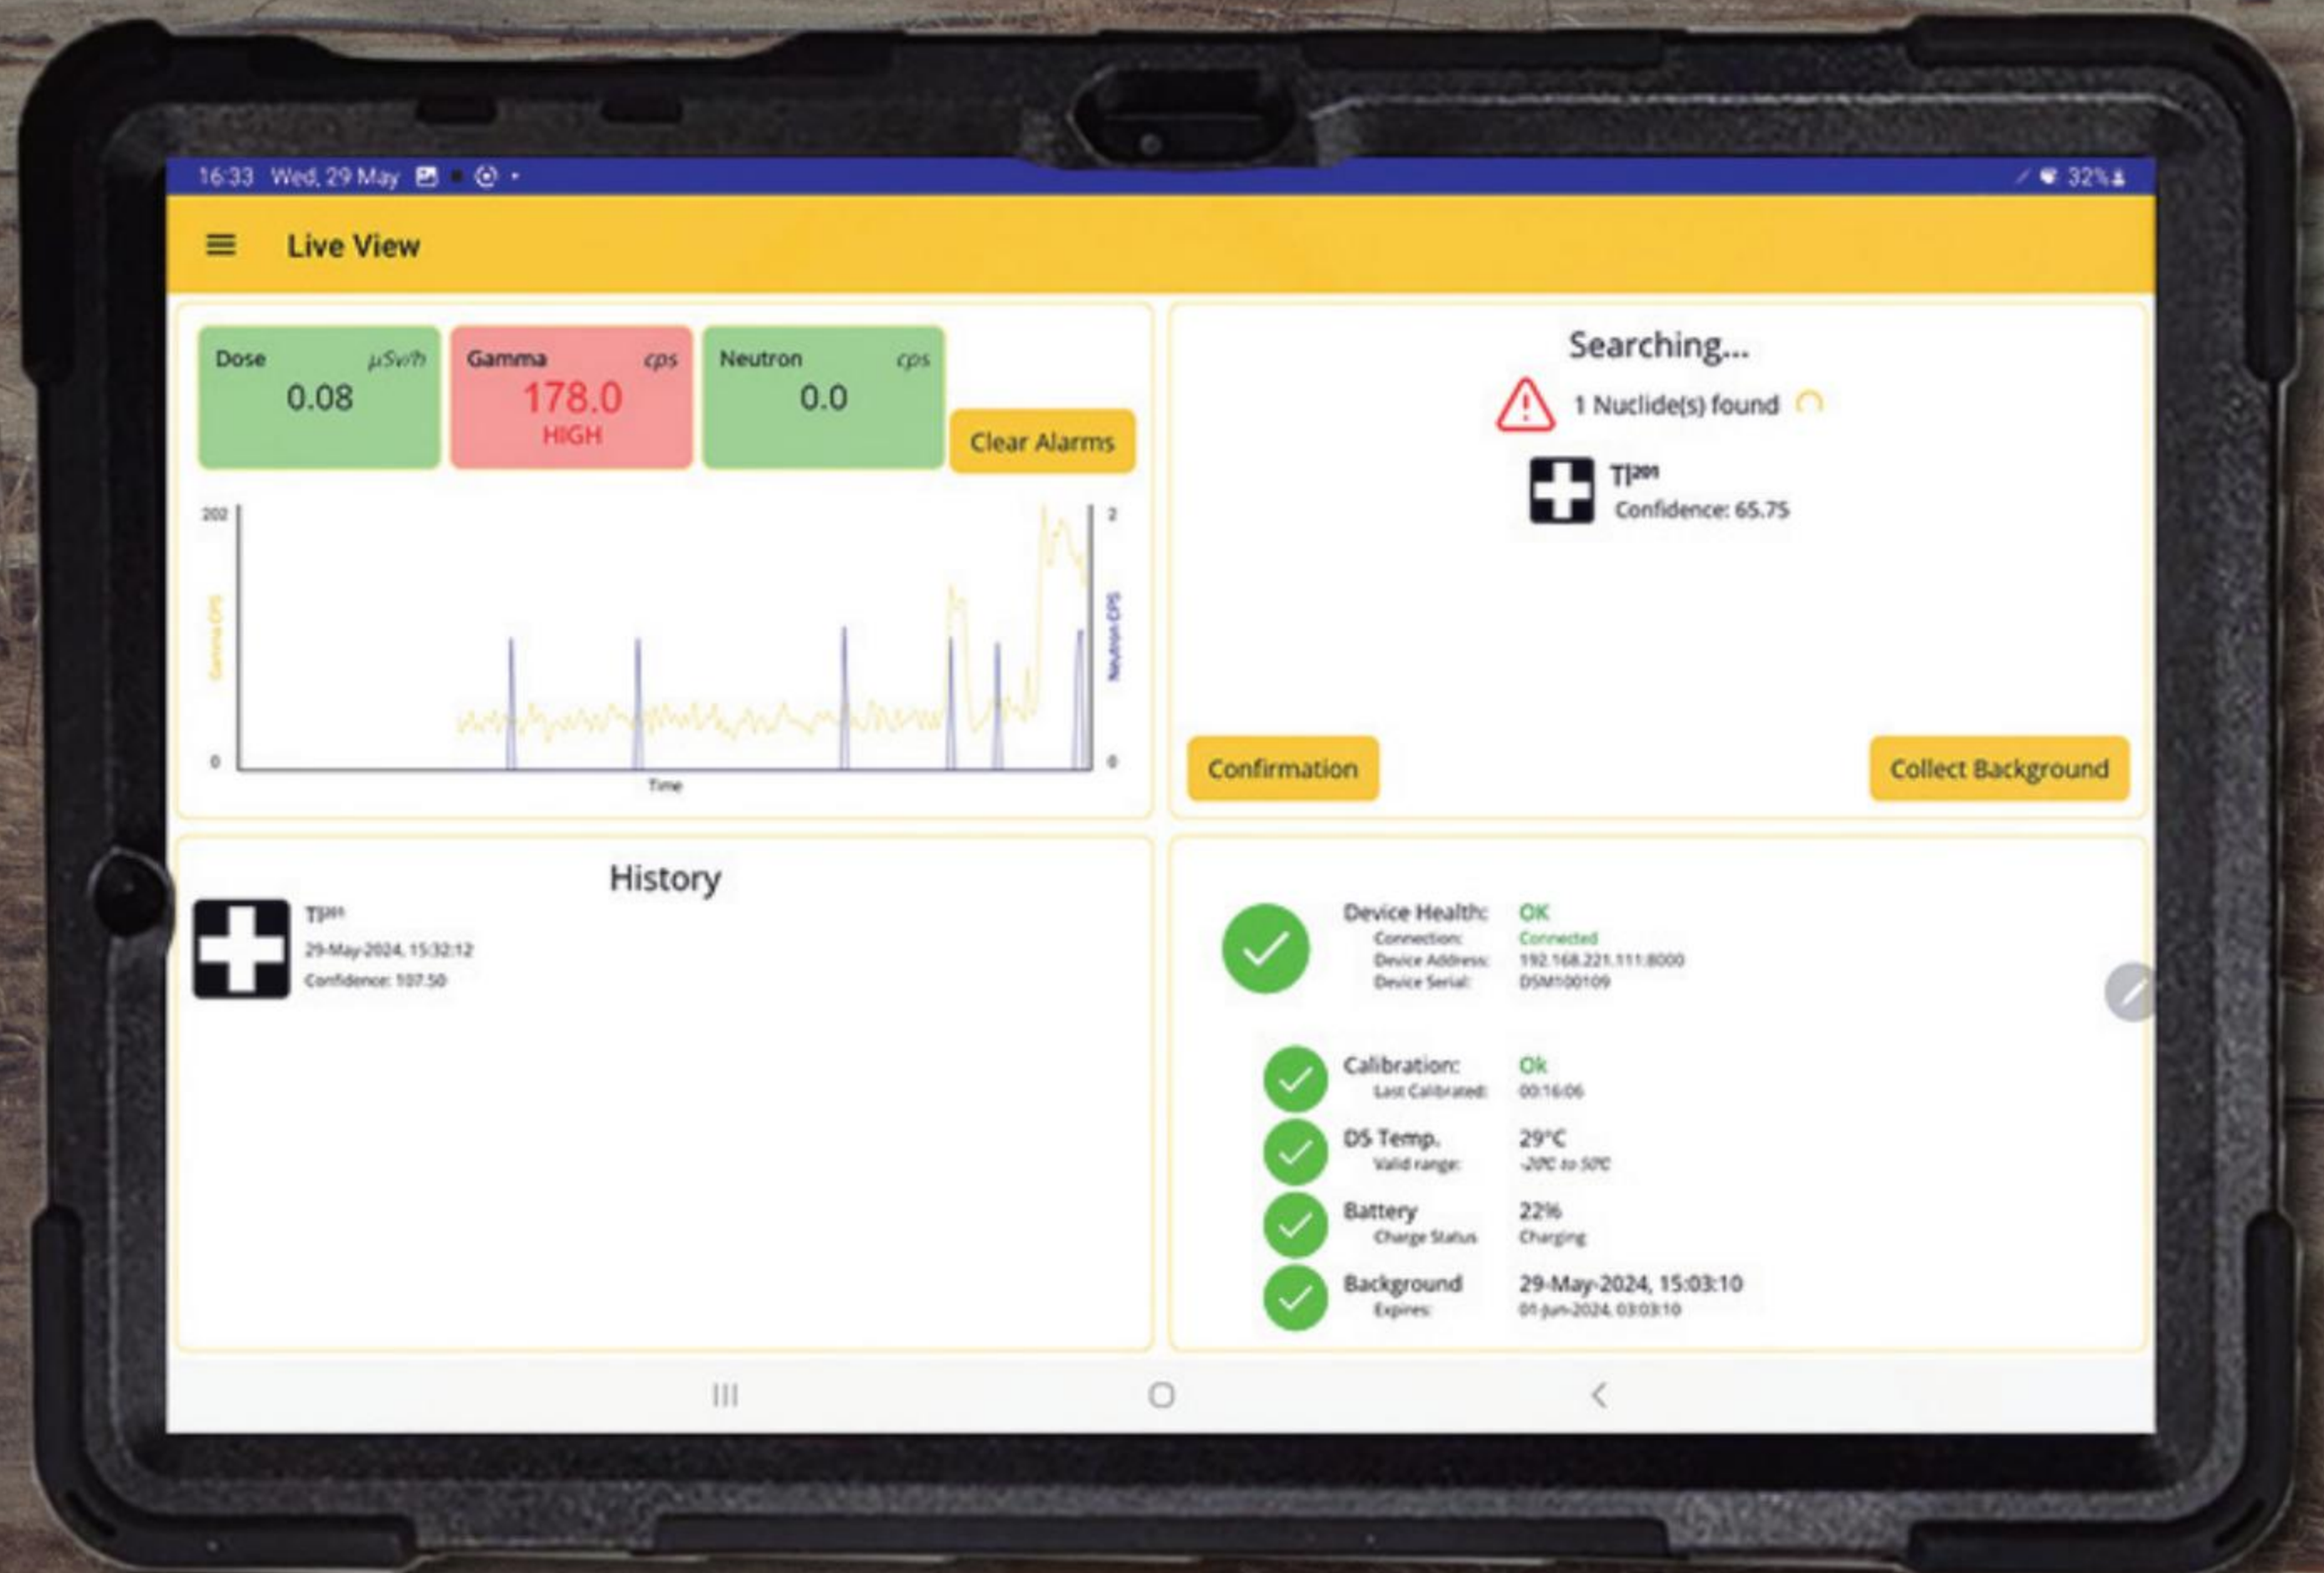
16:33 Wed, 29 May

32%

Live View

Dose $\mu Sv/h$
0.08

Gamma cps
178.0
HIGH

Neutron cps
0.0

Clear Alarms

202
0
Gamma CPS
Time
2
0
Neutron CPS

Searching...

1 Nuclide(s) found

$Tl^{201}$
Confidence: 65.75

Confirmation

Collect Background

History

$Tl^{201}$
29-May-2024, 15:32:12
Confidence: 107.50

Device Health: OK
Connection: Connected
Device Address: 192.168.221.111:8000
Device Serial: DSM100109

Calibration: Ok
Last Calibrated: 00:16:06

DS Temp. 29°C
Valid range: -20C to 50C

Battery 22%
Charge Status Charging

Background 29-May-2024, 15:03:10
Expires: 01-Jun-2024, 03:03:10